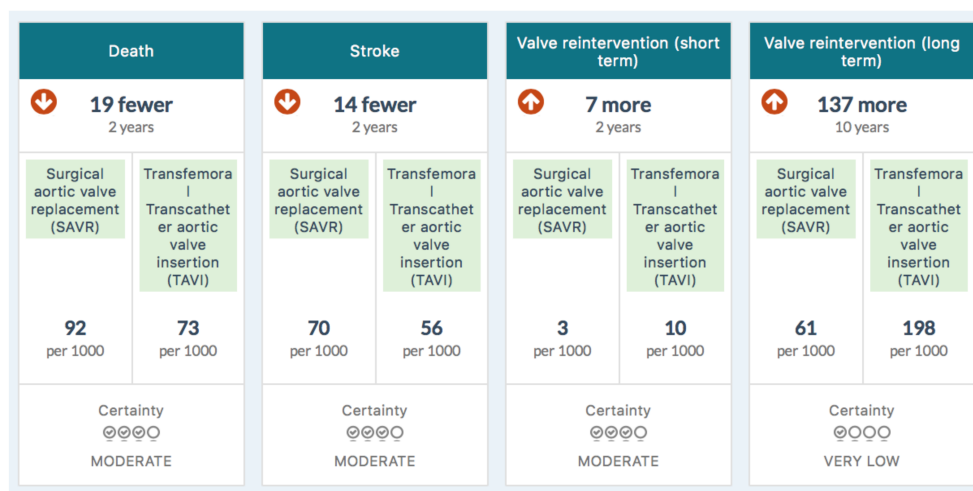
Death

19 fewer
2 years

Surgical aortic valve replacement (SAVR)

Transfemoral Transcatheter aortic valve insertion (TAVI)

92
per 1000

73
per 1000

Certainty
MODERATE

Stroke

14 fewer
2 years

Surgical aortic valve replacement (SAVR)

Transfemoral Transcatheter aortic valve insertion (TAVI)

70
per 1000

56
per 1000

Certainty
MODERATE

Valve reintervention (short term)

7 more
2 years

Surgical aortic valve replacement (SAVR)

Transfemoral Transcatheter aortic valve insertion (TAVI)

3
per 1000

10
per 1000

Certainty
MODERATE

Valve reintervention (long term)

137 more
10 years

Surgical aortic valve replacement (SAVR)

Transfemoral Transcatheter aortic valve insertion (TAVI)

61
per 1000

198
per 1000

Certainty
VERY LOW